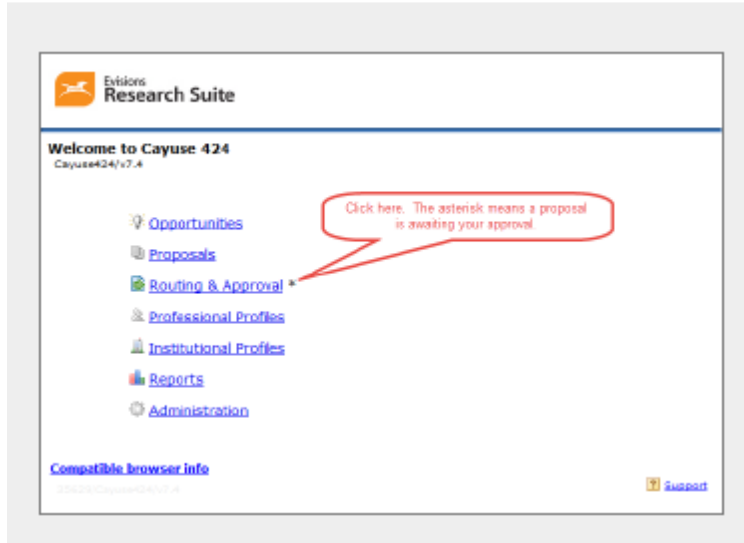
Evisions
Research Suite

Welcome to Cayuse 424
Cayuse424/v7.4

Click here. The asterisk means a proposal is awaiting your approval.

Opportunities
Proposals
Routing & Approval *
Professional Profiles
Institutional Profiles
Reports
Administration

Compatible browser info
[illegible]

Support